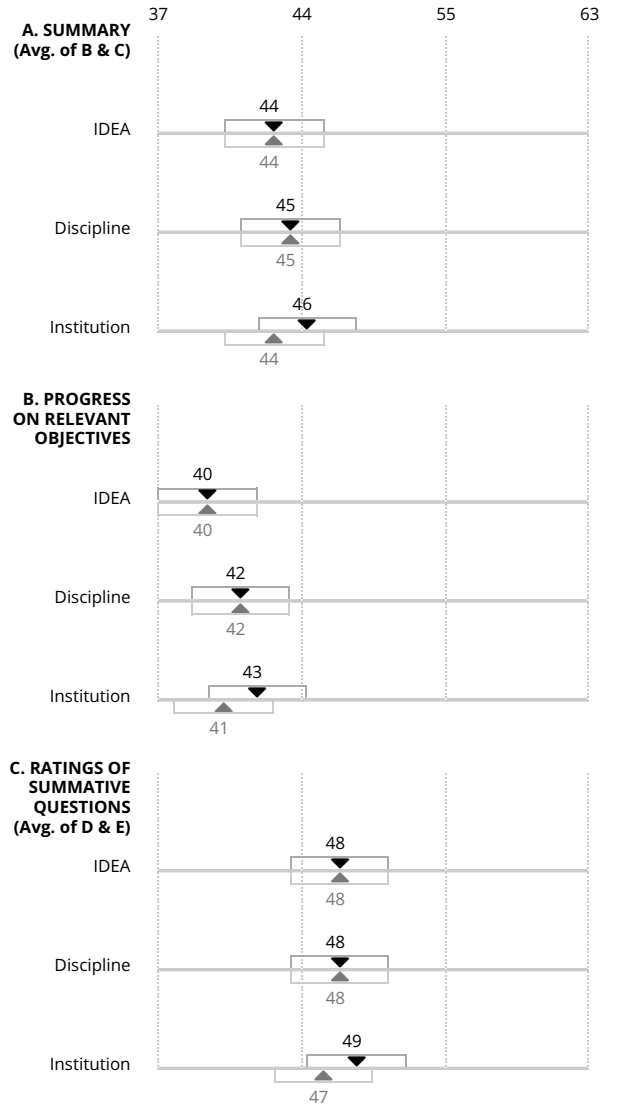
A. SUMMARY (Avg. of B & C)

37 44 55 63

IDEA
44
44

Discipline
45
45

Institution
46
44

B. PROGRESS ON RELEVANT OBJECTIVES

IDEA
40
40

Discipline
42
42

Institution
43
41

C. RATINGS OF SUMMATIVE QUESTIONS (Avg. of D & E)

IDEA
48
48

Discipline
48
48

Institution
49
47